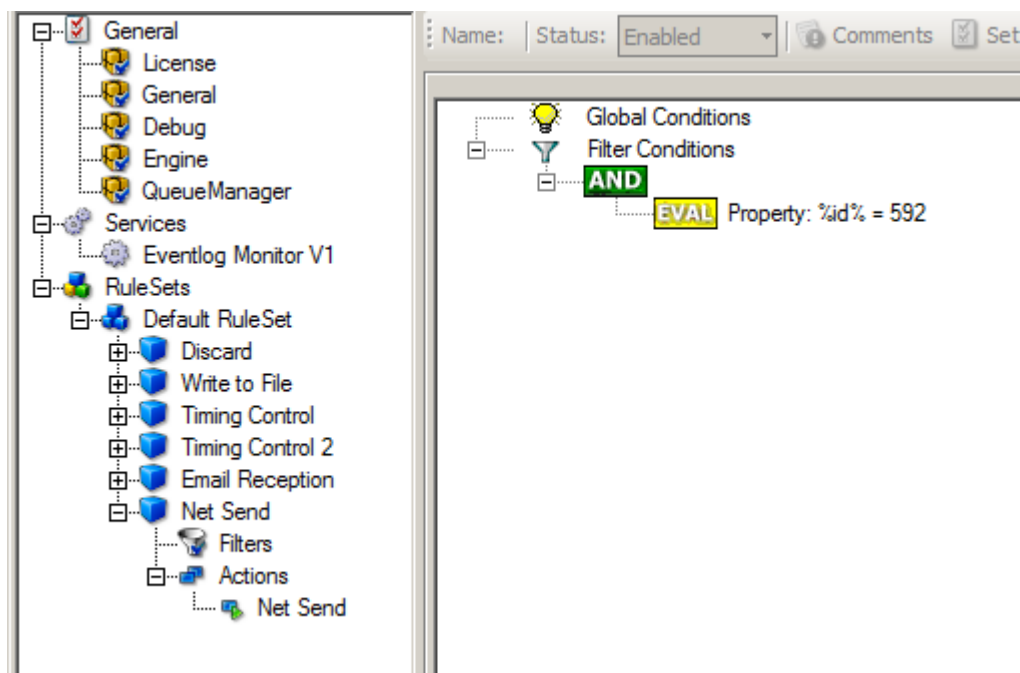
General
License
General
Debug
Engine
QueueManager
Services
Eventlog Monitor V1
RuleSets
Default RuleSet
Discard
Write to File
Timing Control
Timing Control 2
Email Reception
Net Send
Filters
Actions
Net Send

Name: | Status: Enabled | Comments | Set

Global Conditions
Filter Conditions
AND
EVAL Property: %id% = 592